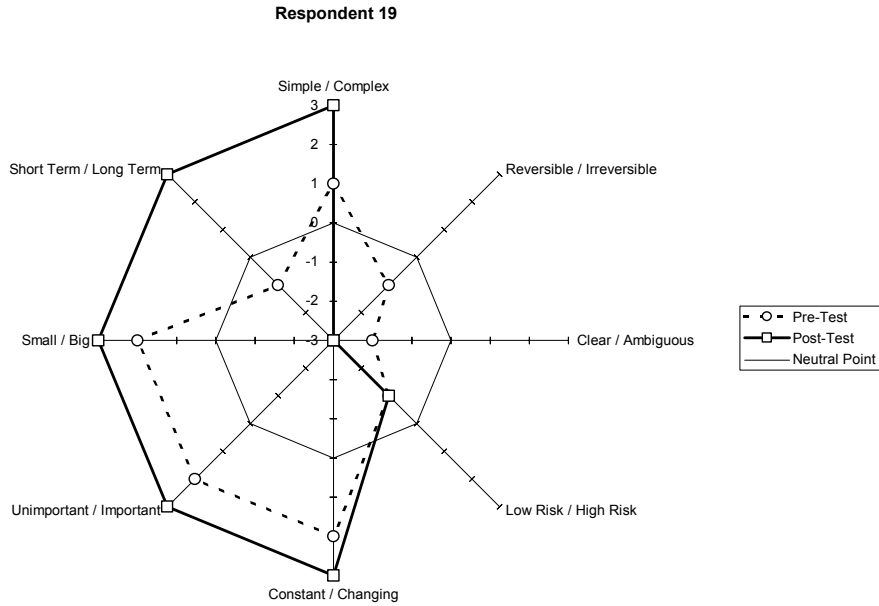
Respondent 19

Simple / Complex

3

2

1

0

-1

-2

-3

Reversible / Irreversible

Short Term / Long Term

Small / Big

Clear / Ambiguous

Unimportant / Important

Low Risk / High Risk

Constant / Changing

Pre-Test

Post-Test

Neutral Point